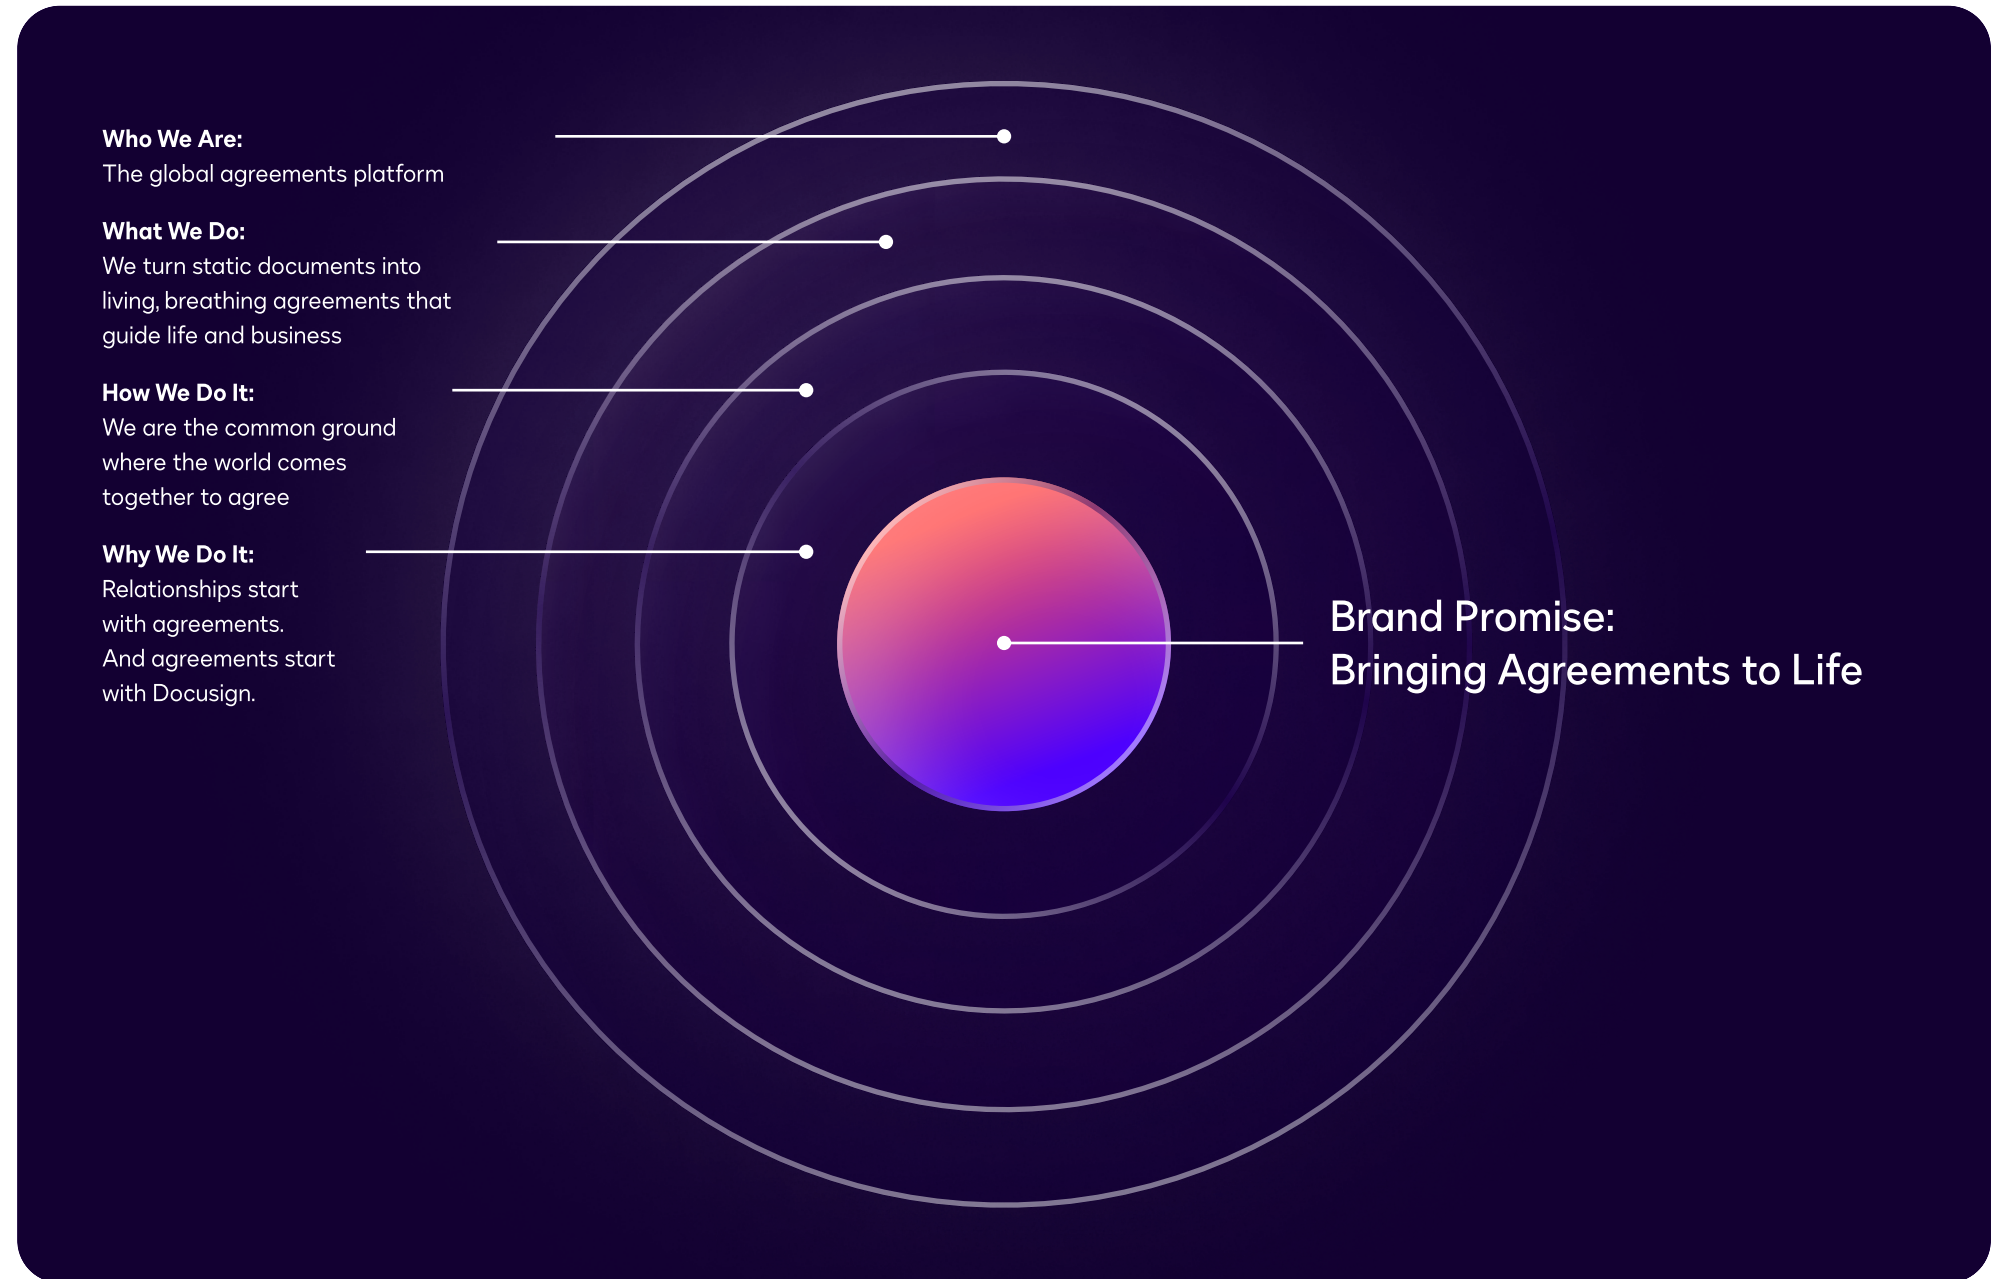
**Who We Are:**
The global agreements platform

**What We Do:**
We turn static documents into living, breathing agreements that guide life and business

**How We Do It:**
We are the common ground where the world comes together to agree

**Why We Do It:**
Relationships start with agreements.
And agreements start with Docusign.

Brand Promise:
Bringing Agreements to Life